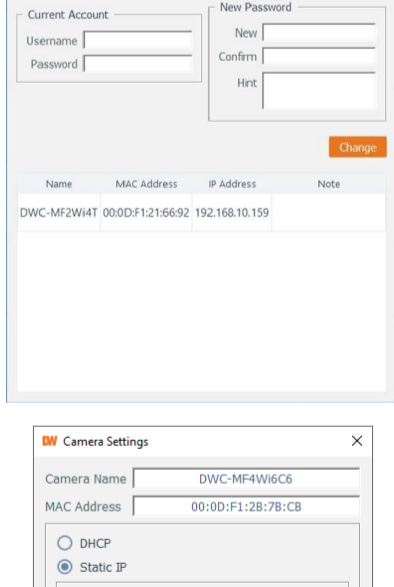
Current Account
Username
Password

New Password
New
Confirm
Hint

Change

| Name | MAC Address | IP Address | Note |
|---|---|---|---|
| DWC-MF2Wi4T | 00:0D:F1:21:66:92 | 192.168.10.159 | |

DW Camera Settings
×
Camera Name DWC-MF4Wi6C6
MAC Address 00:0D:F1:2B:7B:CB
DHCP
Static IP